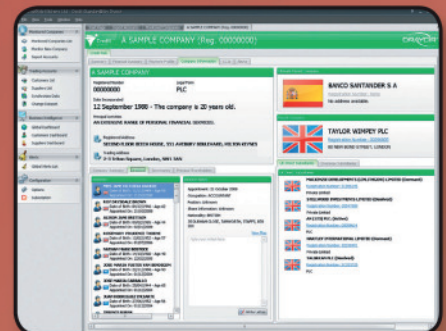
A SAMPLE COMPANY (Reg: 00000000)

A SAMPLE COMPANY

Registered Number
00000000

Legal Form
PLC

Date Incorporated
12 September 1980 - The company is 20 years old.

Registered Address

Trading address

BANCO SANTANDER S A

No address available

TAYLOR WIMPEY PLC

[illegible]